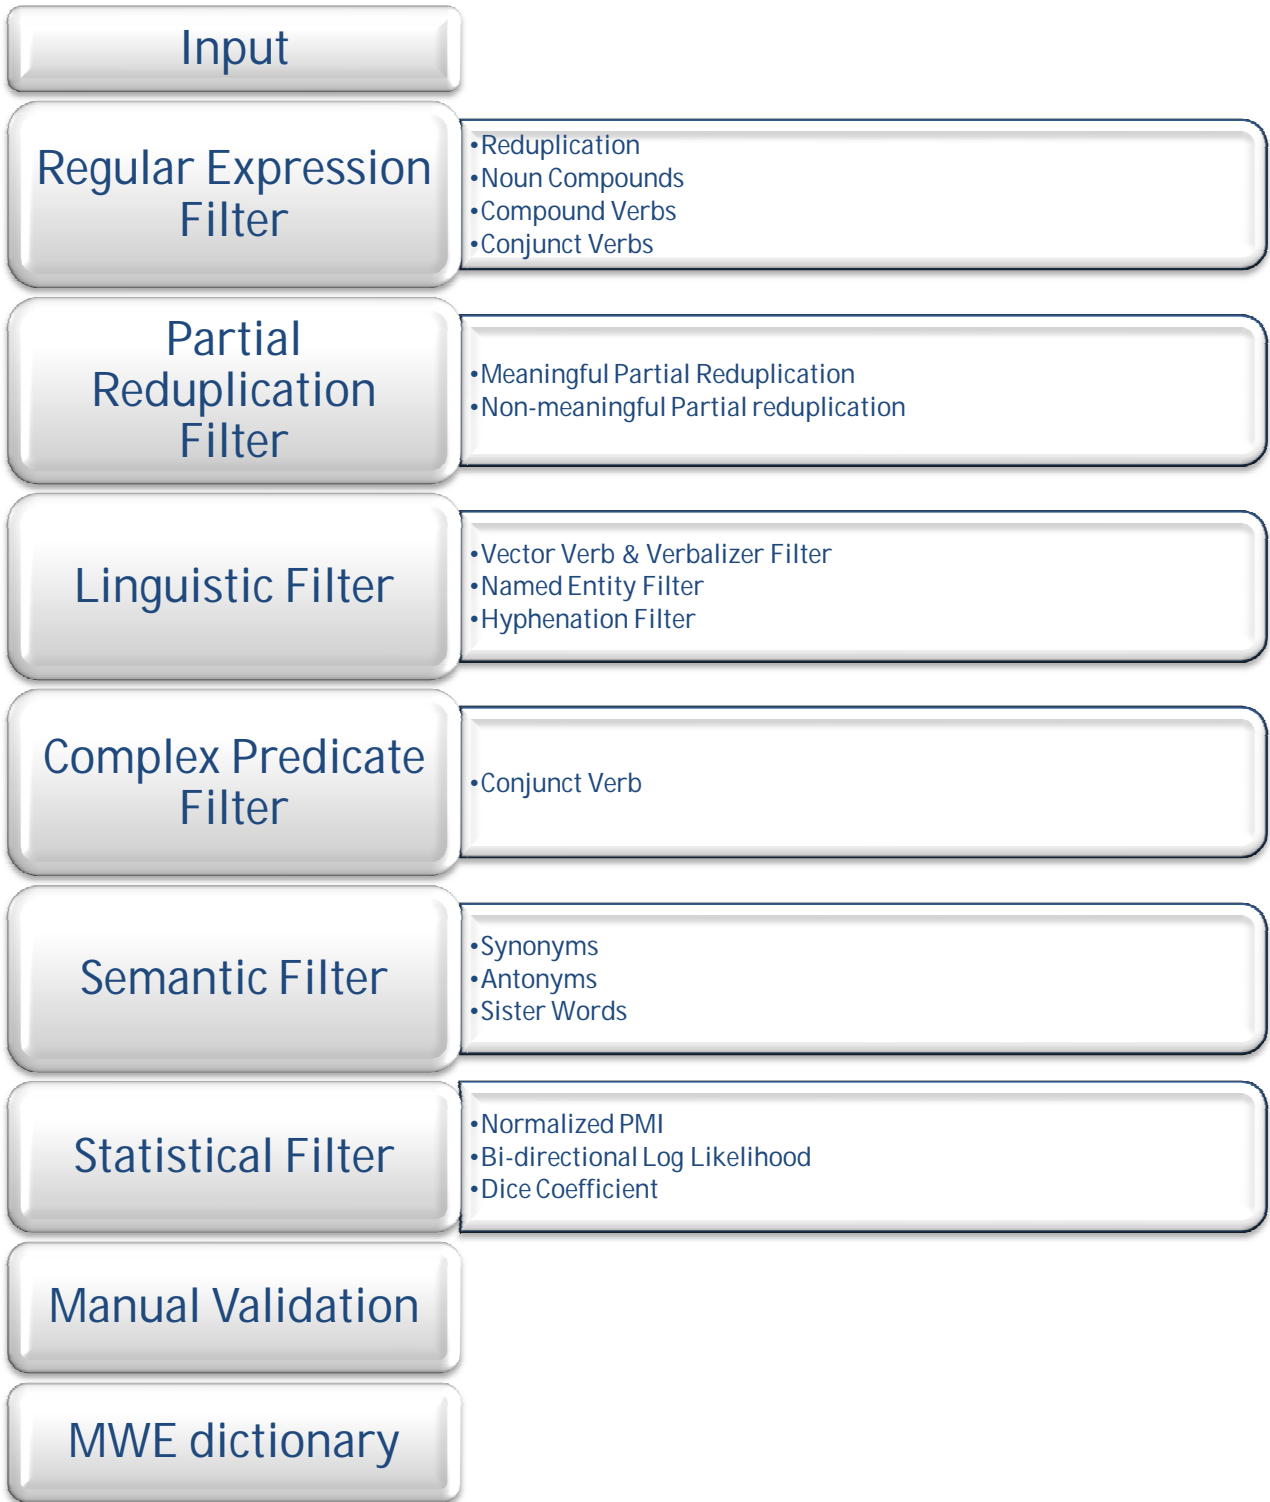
Input

Regular Expression Filter

•Reduplication
•Noun Compounds
•Compound Verbs
•Conjunct Verbs

Partial Reduplication Filter

•Meaningful Partial Reduplication
•Non-meaningful Partial reduplication

Linguistic Filter

•Vector Verb & Verbalizer Filter
•Named Entity Filter
•Hyphenation Filter

Complex Predicate Filter

•Conjunct Verb

Semantic Filter

•Synonyms
•Antonyms
•Sister Words

Statistical Filter

•Normalized PMI
•Bi-directional Log Likelihood
•Dice Coefficient

Manual Validation

MWE dictionary